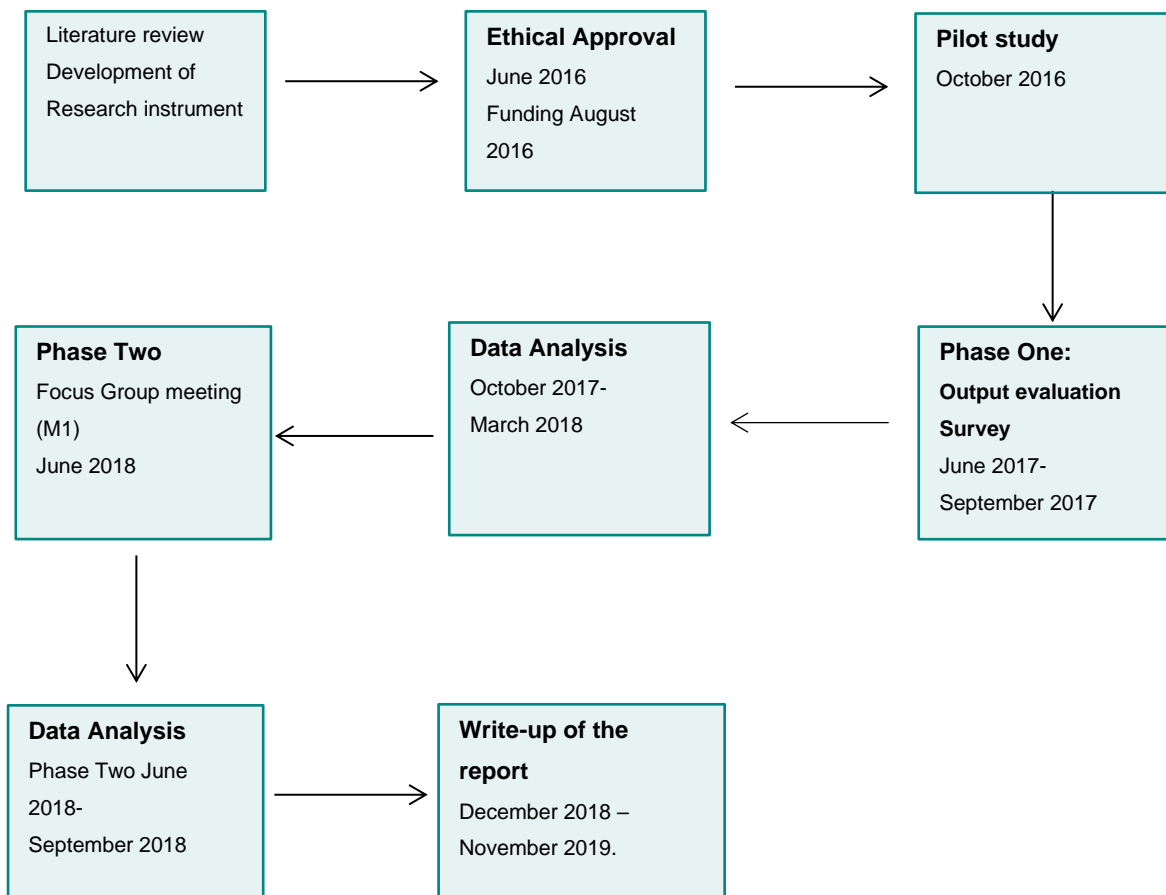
Literature review
Development of Research instrument

**Ethical Approval**
June 2016
Funding August 2016

**Pilot study**
October 2016

**Phase One:**
**Output evaluation Survey**
June 2017-September 2017

**Data Analysis**
October 2017-March 2018

**Phase Two**
Focus Group meeting (M1)
June 2018

**Data Analysis**
Phase Two June 2018-September 2018

**Write-up of the report**
December 2018 – November 2019.